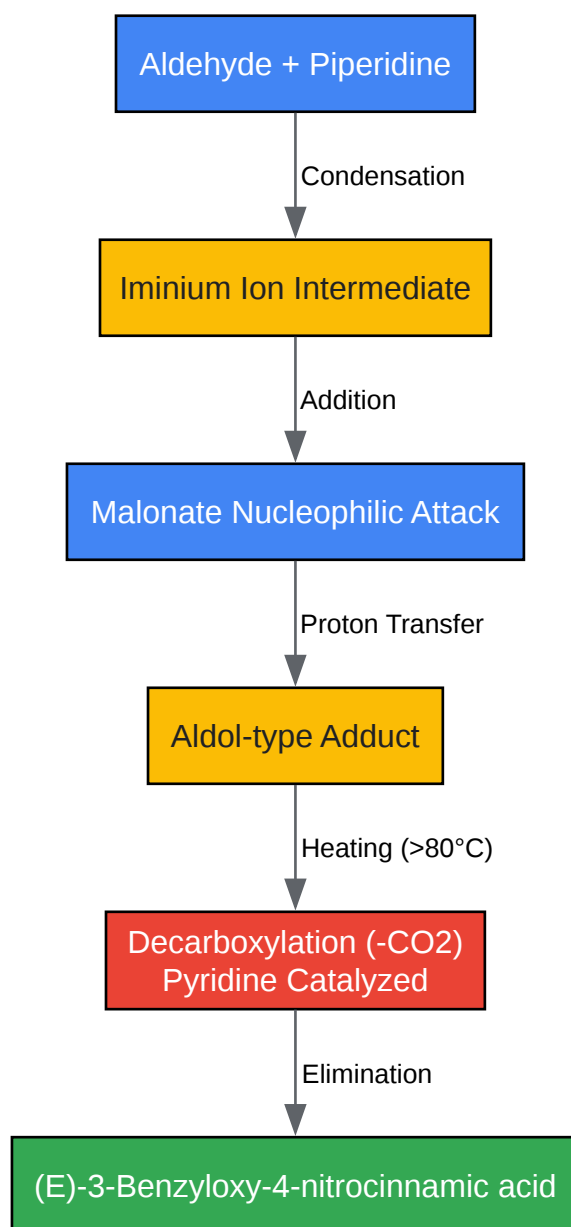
Aldehyde + Piperidine

Condensation

Iminium Ion Intermediate

Addition

Malonate Nucleophilic Attack

Proton Transfer

Aldol-type Adduct

Heating (>80°C)

Decarboxylation (-CO2)
Pyridine Catalyzed

Elimination

(E)-3-Benzyloxy-4-nitrocinnamic acid